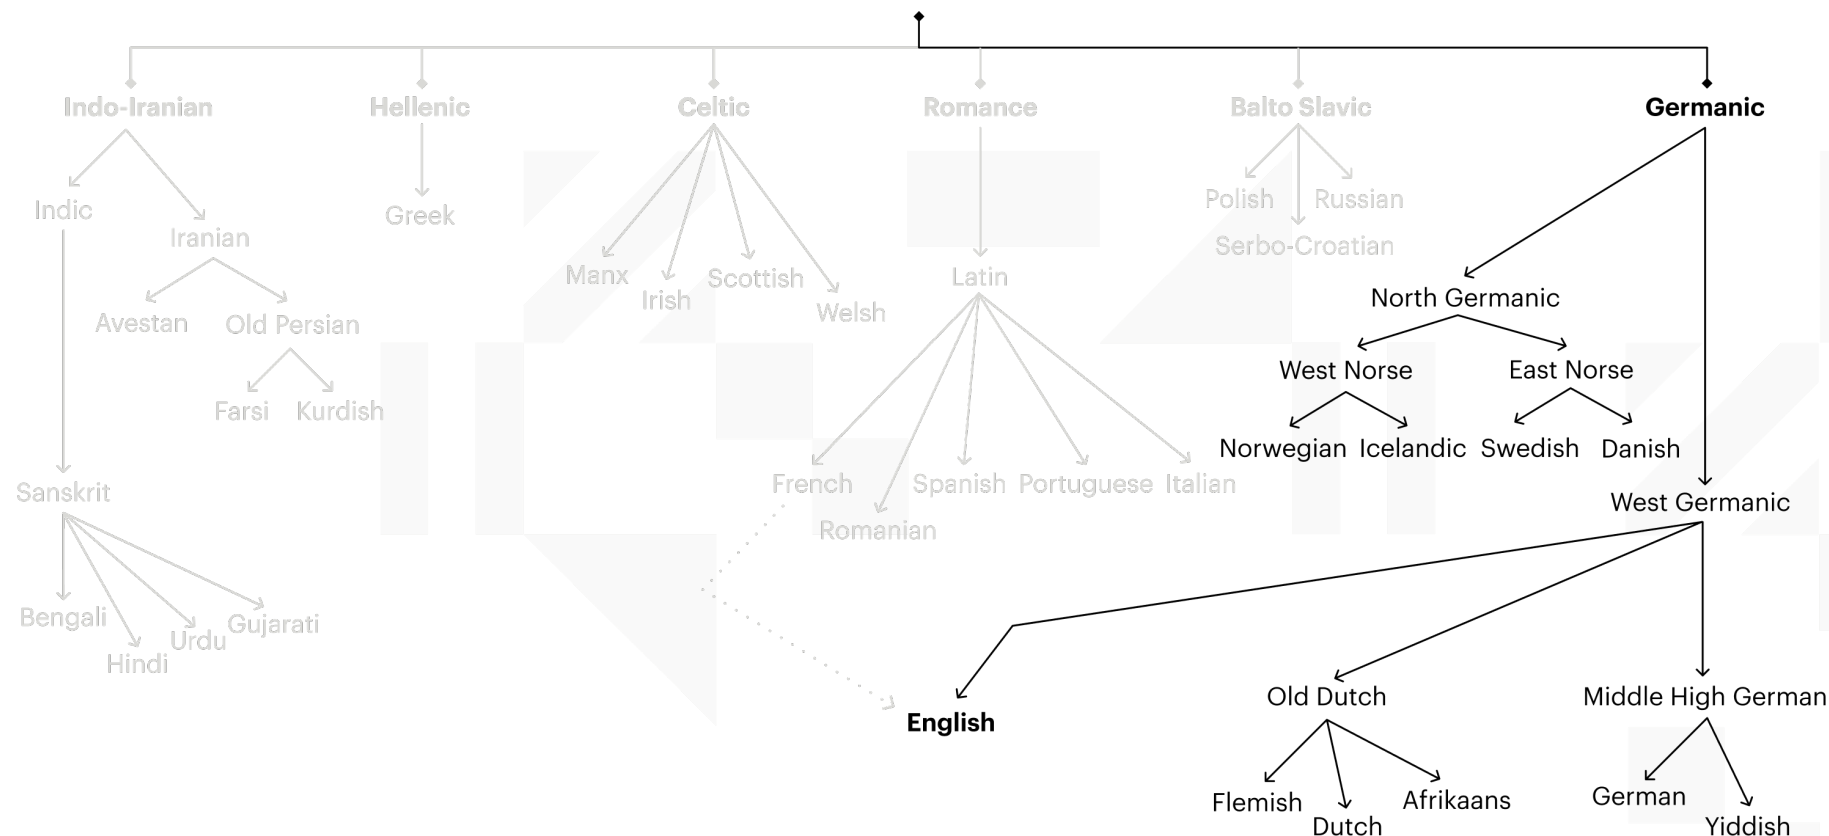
Indo-Iranian
Hellenic
Celtic
Romance
Balto Slavic
Germanic

Indic
Iranian
Greek
Manx
Irish
Scottish
Welsh
Latin
Polish
Russian
Serbo-Croatian

Avestan
Old Persian
Farsi
Kurdish

North Germanic
West Norse
East Norse
Norwegian
Icelandic
Swedish
Danish

Sanskrit
French
Romanian
Spanish
Portuguese
Italian

West Germanic

Bengali
Hindi
Urdu
Gujarati

English
Old Dutch
Middle High German
Flemish
Dutch
Afrikaans
German
Yiddish